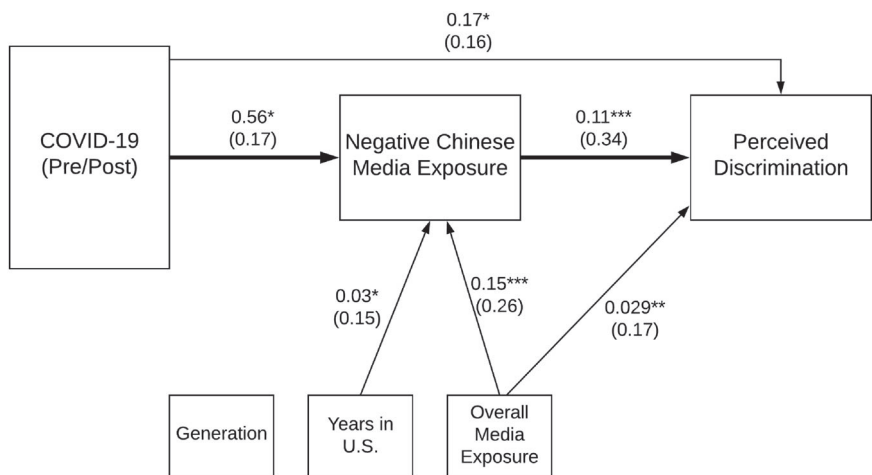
0.17*
(0.16)

COVID-19
(Pre/Post)

0.56*
(0.17)

Negative Chinese
Media Exposure

0.11***
(0.34)

Perceived
Discrimination

0.03*
(0.15)

0.15***
(0.26)

0.029**
(0.17)

Generation

Years in
U.S.

Overall
Media
Exposure